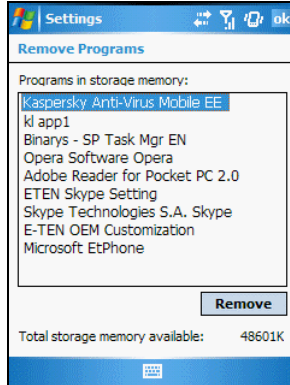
Settings ok

Remove Programs

Programs in storage memory:

Kaspersky Anti-Virus Mobile EE
kl app1
Binarys - SP Task Mgr EN
Opera Software Opera
Adobe Reader for Pocket PC 2.0
ETEN Skype Setting
Skype Technologies S.A. Skype
E-TEN OEM Customization
Microsoft EtPhone

Remove

Total storage memory available: 48601K